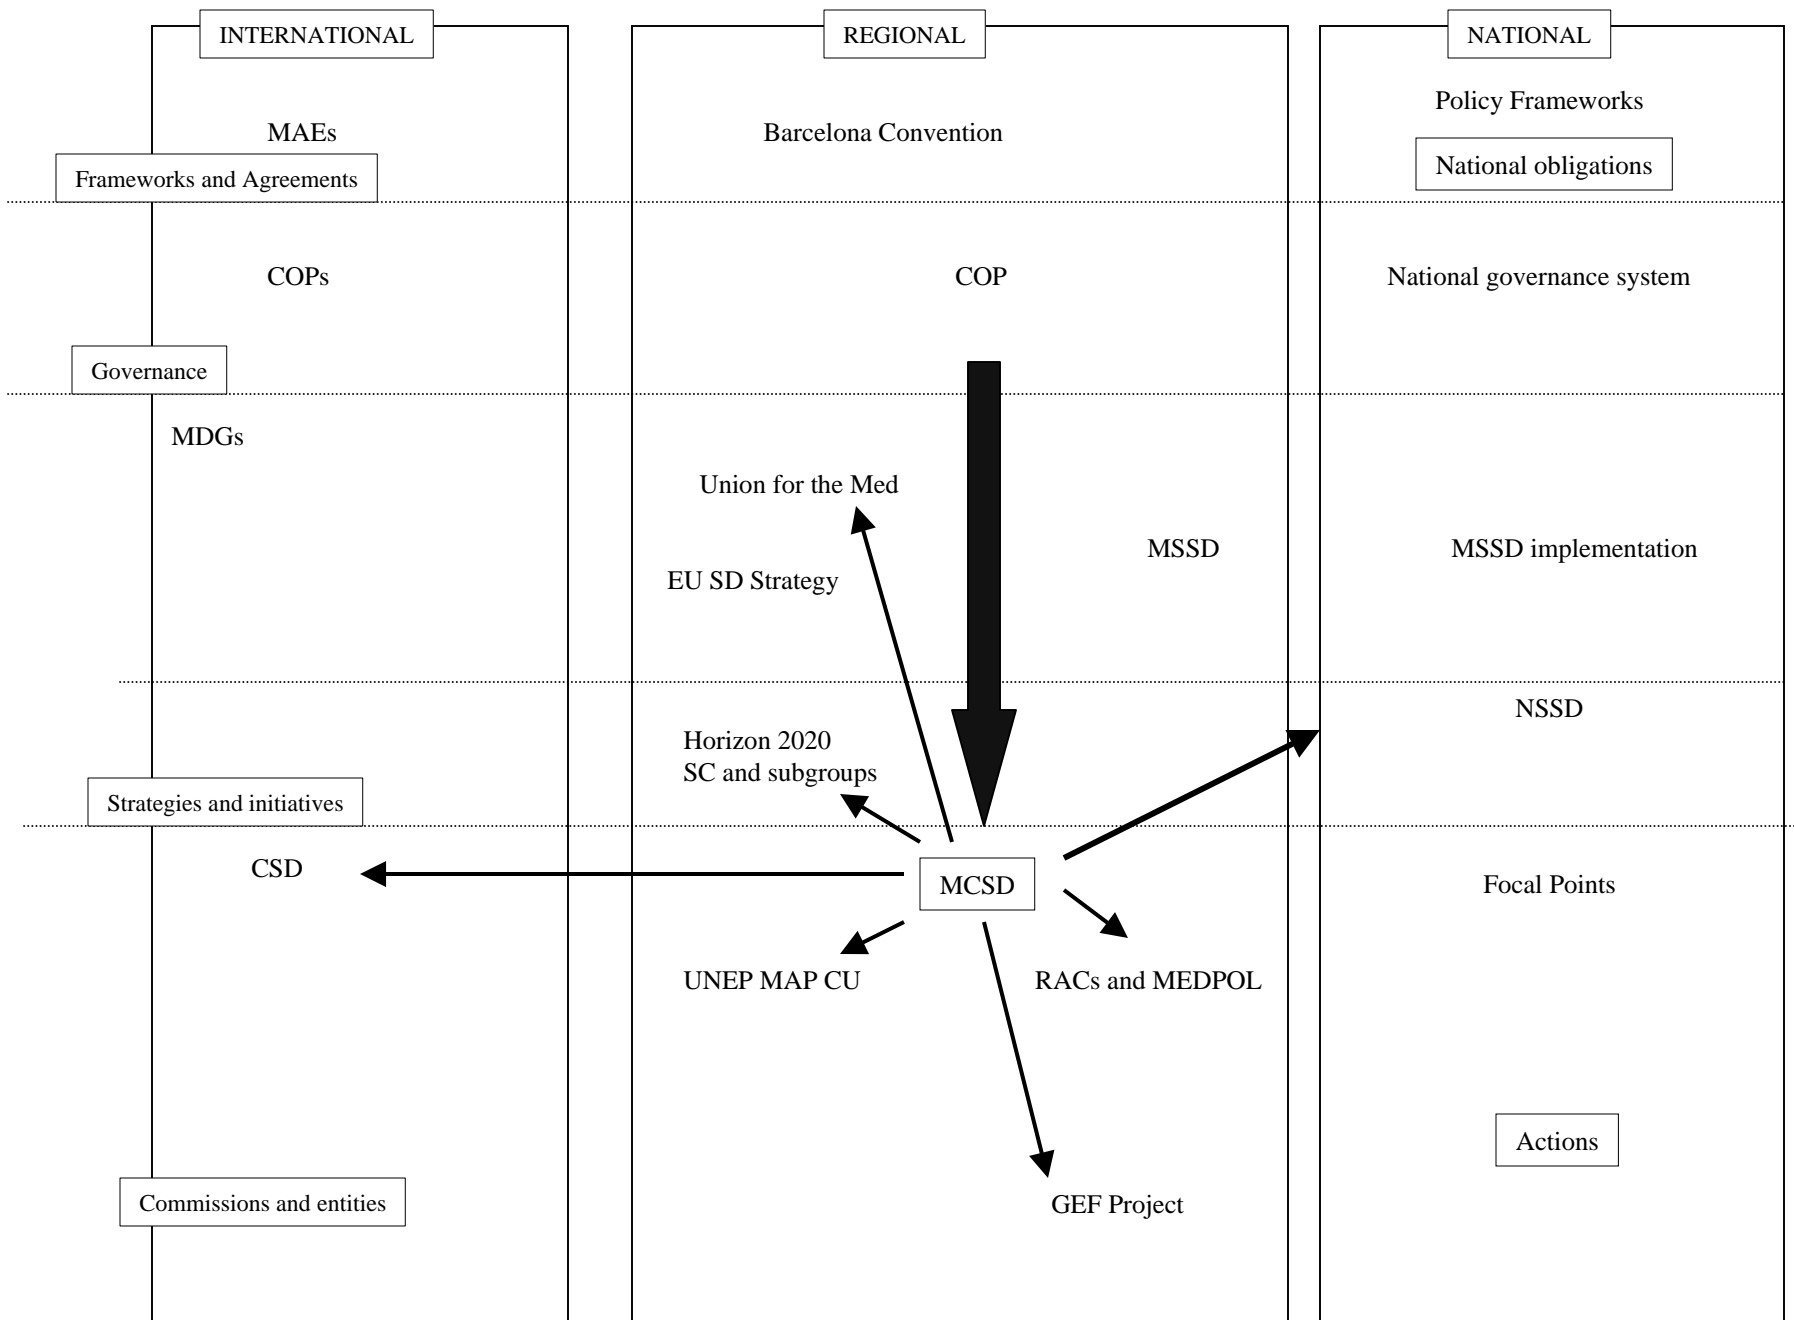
INTERNATIONAL

REGIONAL

NATIONAL

MAEs

Frameworks and Agreements

Barcelona Convention

Policy Frameworks

National obligations

COPs

COP

National governance system

Governance

MDGs

Union for the Med

MSSD

MSSD implementation

EU SD Strategy

NSSD

Horizon 2020
SC and subgroups

Strategies and initiatives

CSD

MCSD

Focal Points

UNEP MAP CU

RACs and MEDPOL

Actions

Commissions and entities

GEF Project